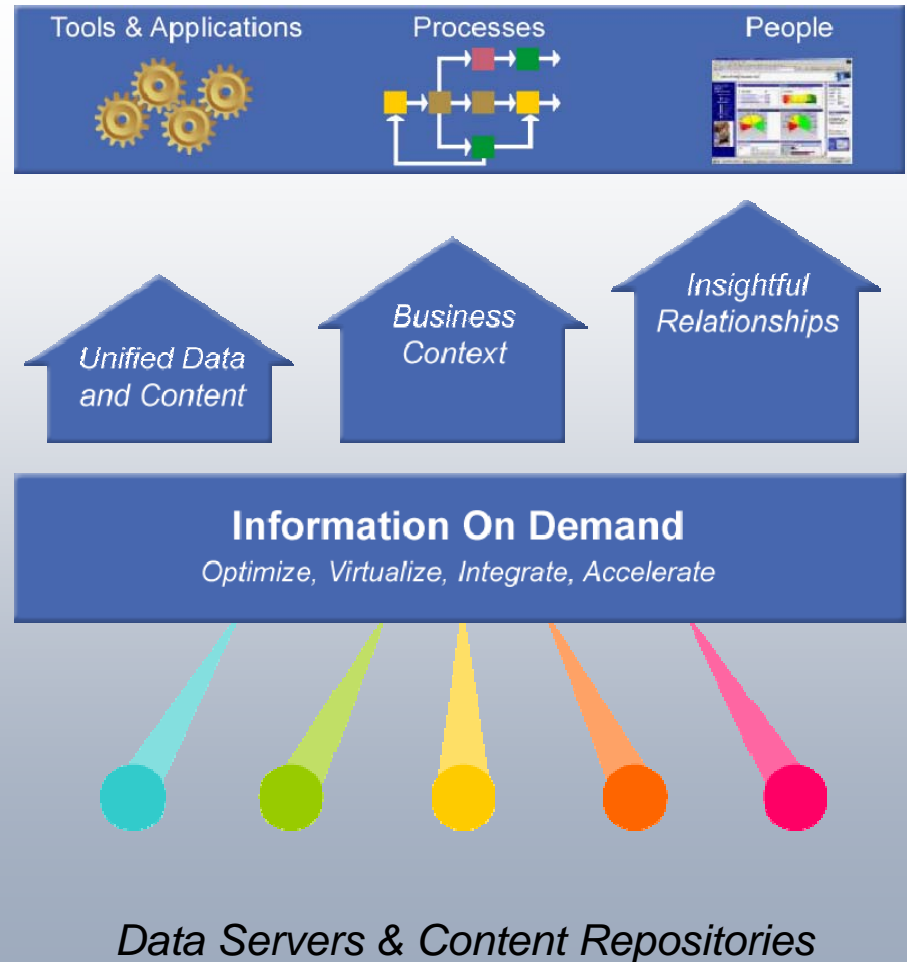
Tools & Applications

Processes

People

Unified Data and Content

Business Context

Insightful Relationships

Information On Demand

Optimize, Virtualize, Integrate, Accelerate

Data Servers & Content Repositories